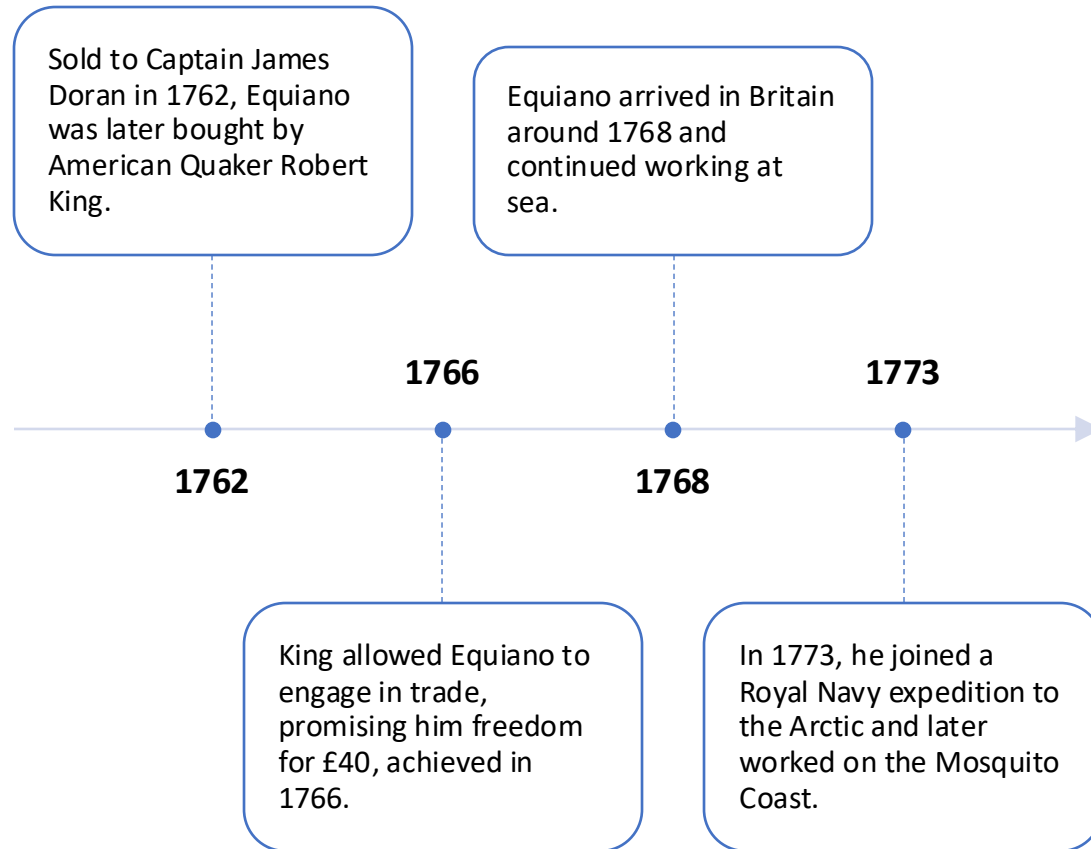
Sold to Captain James Doran in 1762, Equiano was later bought by American Quaker Robert King.

Equiano arrived in Britain around 1768 and continued working at sea.

1766

1773

1762

1768

King allowed Equiano to engage in trade, promising him freedom for £40, achieved in 1766.

In 1773, he joined a Royal Navy expedition to the Arctic and later worked on the Mosquito Coast.